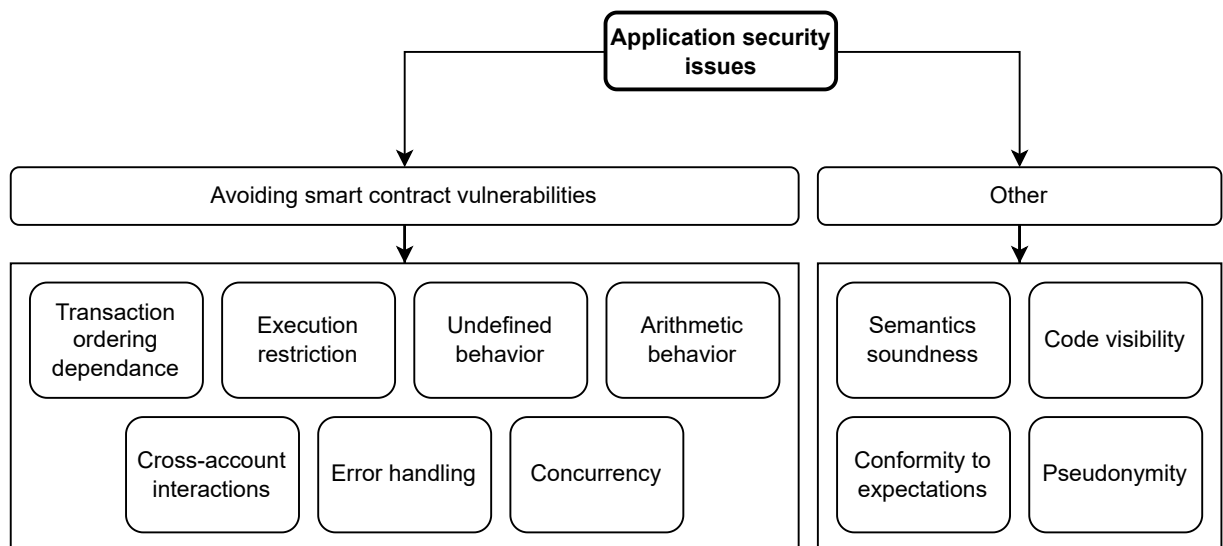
Application security issues

Avoiding smart contract vulnerabilities

Transaction ordering dependance

Execution restriction

Undefined behavior

Arithmetic behavior

Cross-account interactions

Error handling

Concurrency

Other

Semantics soundness

Code visibility

Conformity to expectations

Pseudonymity